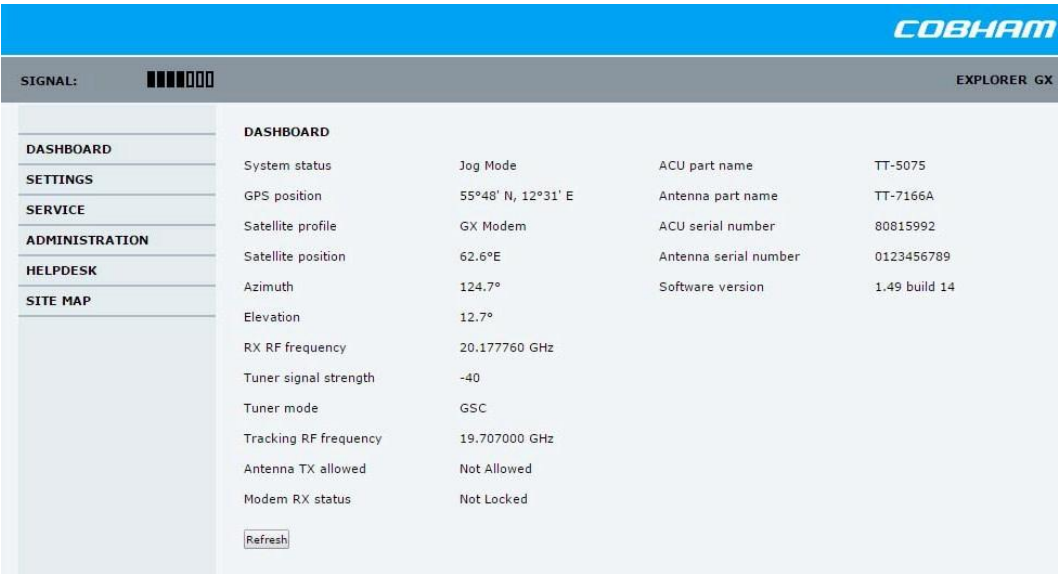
COBHAM

SIGNAL:

EXPLORER GX

DASHBOARD
SETTINGS
SERVICE
ADMINISTRATION
HELPDESK
SITE MAP

DASHBOARD

| | | | |
|---|---|---|---|
| System status | Jog Mode | ACU part name | TT-5075 |
| GPS position | 55°48' N, 12°31' E | Antenna part name | TT-7166A |
| Satellite profile | GX Modem | ACU serial number | 80815992 |
| Satellite position | 62.6°E | Antenna serial number | 0123456789 |
| Azimuth | 124.7° | Software version | 1.49 build 14 |
| Elevation | 12.7° | | |
| RX RF frequency | 20.177760 GHz | | |
| Tuner signal strength | -40 | | |
| Tuner mode | GSC | | |
| Tracking RF frequency | 19.707000 GHz | | |
| Antenna TX allowed | Not Allowed | | |
| Modem RX status | Not Locked | | |

Refresh